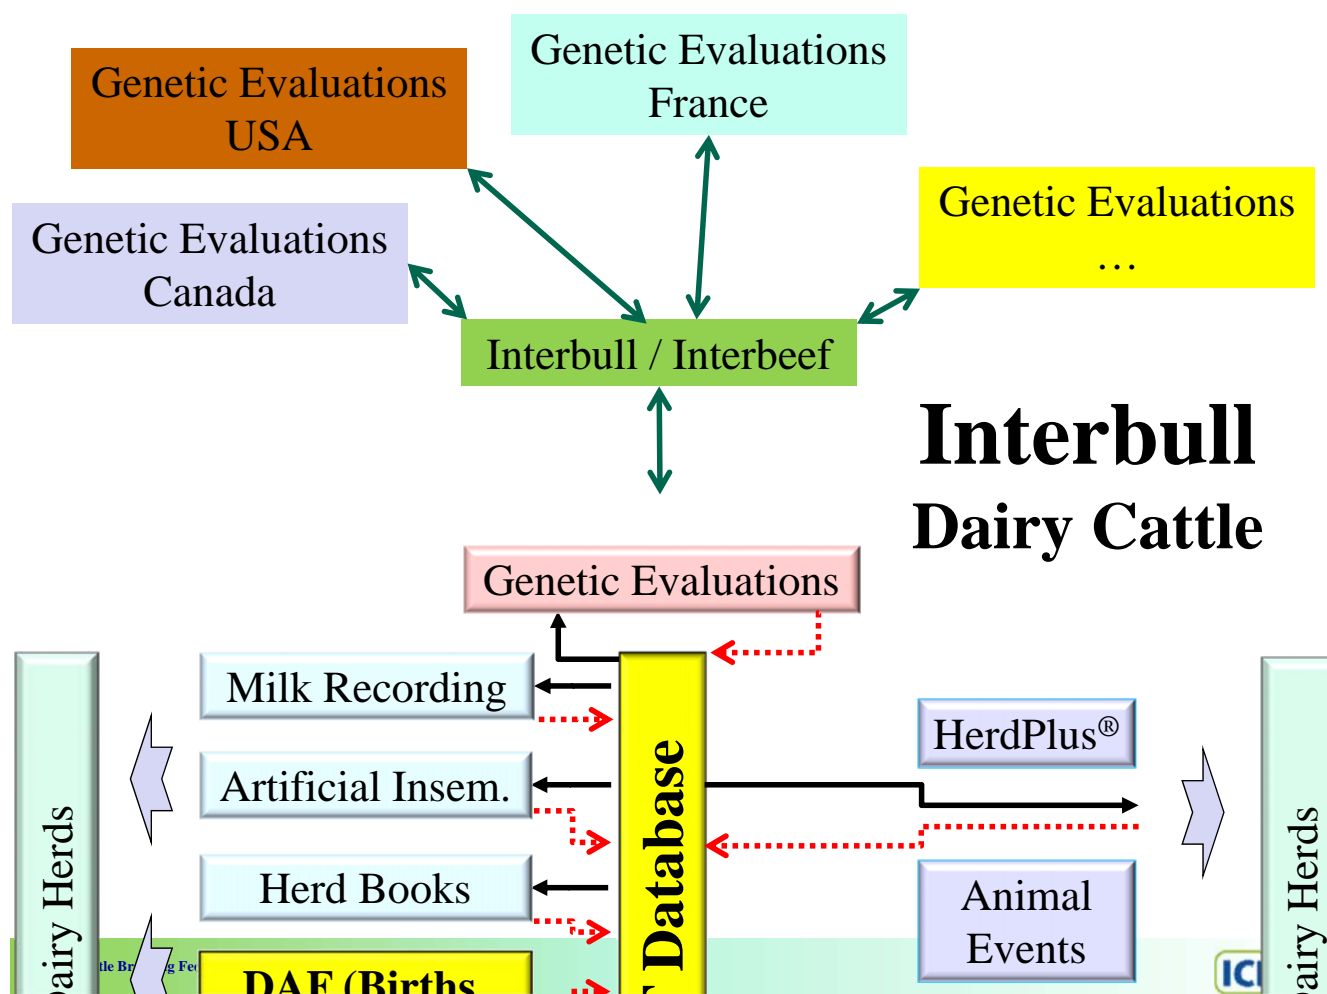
Genetic Evaluations USA

Genetic Evaluations France

Genetic Evaluations Canada

Genetic Evaluations …

Interbull / Interbeef

Interbull

Dairy Cattle

Genetic Evaluations

Milk Recording

Artificial Insem.

Herd Books

DAF (Births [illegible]

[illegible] Database

HerdPlus®

Animal Events

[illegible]airy Herds

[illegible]airy Herds

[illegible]tle Br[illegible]g Fe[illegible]

ICI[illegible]